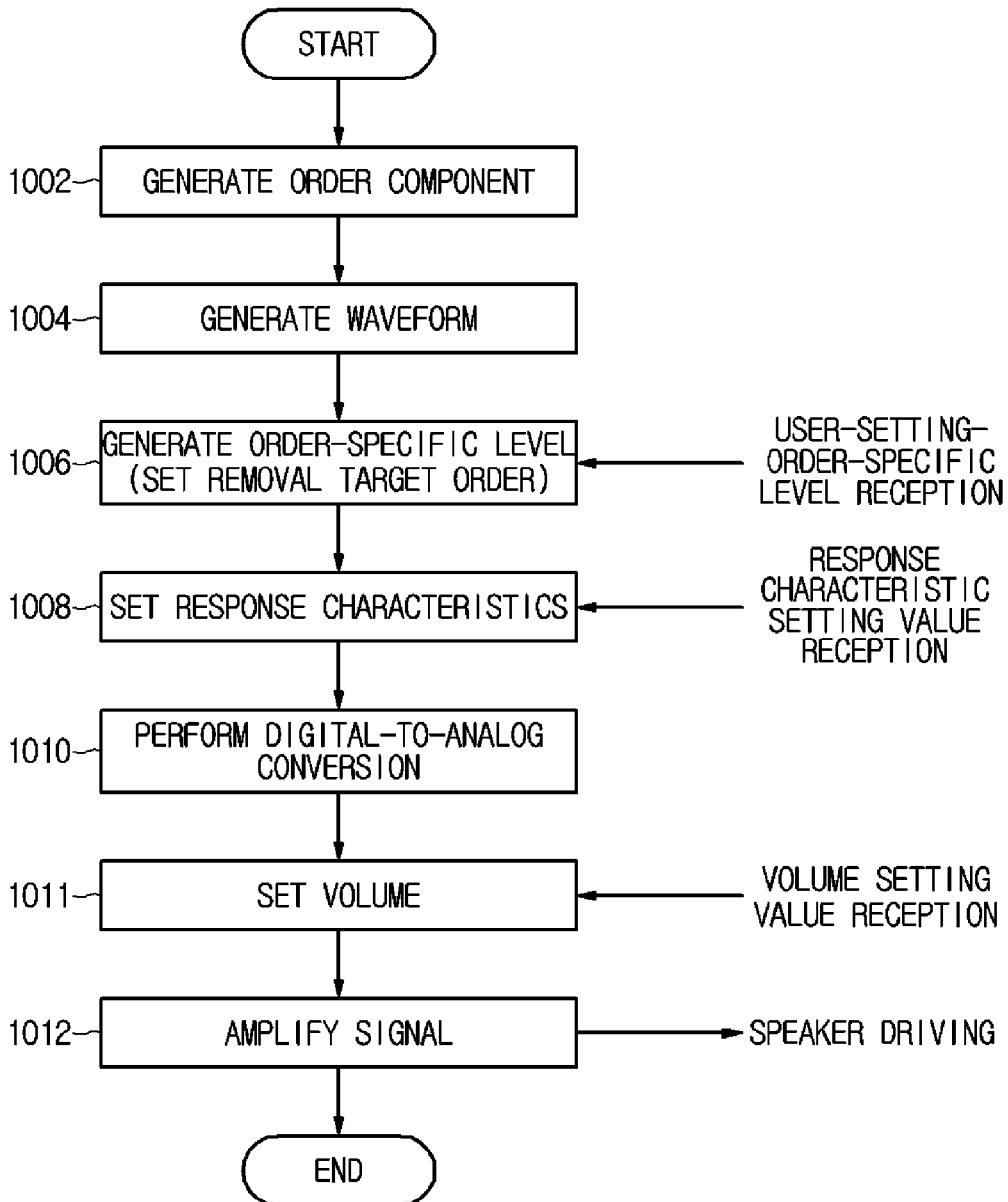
START

1002 GENERATE ORDER COMPONENT

1004 GENERATE WAVEFORM

1006 GENERATE ORDER-SPECIFIC LEVEL (SET REMOVAL TARGET ORDER)

USER-SETTING-ORDER-SPECIFIC LEVEL RECEPTION

1008 SET RESPONSE CHARACTERISTICS

RESPONSE CHARACTERISTIC SETTING VALUE RECEPTION

1010 PERFORM DIGITAL-TO-ANALOG CONVERSION

1011 SET VOLUME

VOLUME SETTING VALUE RECEPTION

1012 AMPLIFY SIGNAL

SPEAKER DRIVING

END